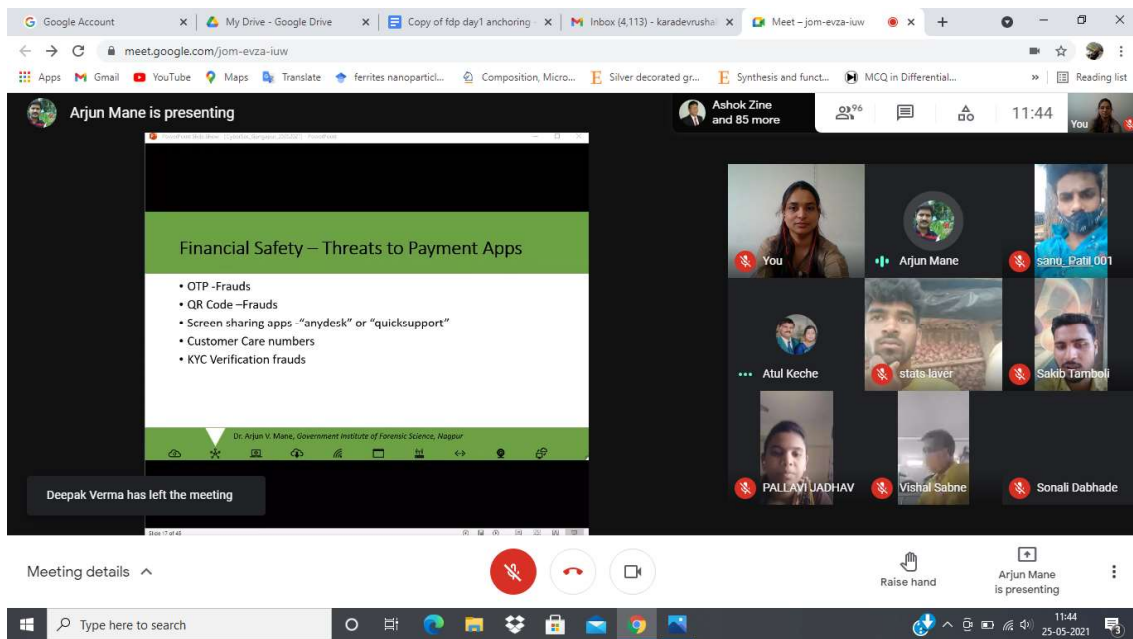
Google Account
My Drive - Google Drive
Copy of fdp day1 anchoring
Inbox (4,113) - karadevrushal
Meet – jom-evza-iuw

meet.google.com/jom-evza-iuw

Apps Gmail YouTube Maps Translate ferrites nanoparticl... Composition, Micro... Silver decorated gr... Synthesis and funct... MCQ in Differential... Reading list

Arjun Mane is presenting

Ashok Zine and 85 more

96

11:44

You

Financial Safety – Threats to Payment Apps

• OTP -Frauds
• QR Code –Frauds
• Screen sharing apps -"anydesk" or "quicksupport"
• Customer Care numbers
• KYC Verification frauds

Dr. Arjun V. Mane, Government Institute of Forensic Science, Nagpur

Slide 17 of 40

You
Arjun Mane
sanu_Patil 001
Atul Keche
stats laver
Sakib Tamboli
PALLAVI JADHAV
Vishal Sabne
Sonali Dabhade

Deepak Verma has left the meeting

Meeting details

Raise hand

Arjun Mane is presenting

Type here to search

11:44
25-05-2021